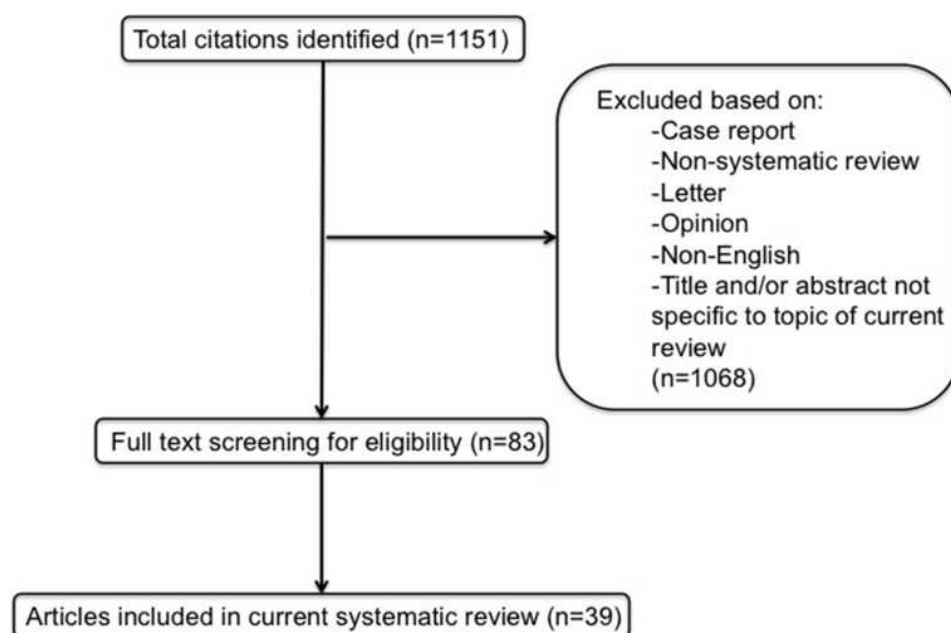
Total citations identified (n=1151)

Excluded based on:
-Case report
-Non-systematic review
-Letter
-Opinion
-Non-English
-Title and/or abstract not specific to topic of current review
(n=1068)

Full text screening for eligibility (n=83)

Articles included in current systematic review (n=39)